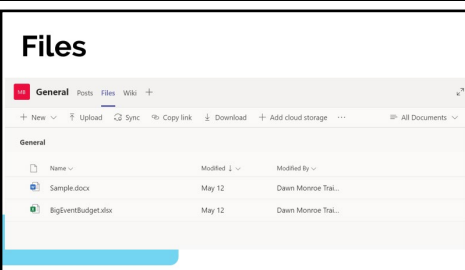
Files

MB General Posts Files Wiki +

+ New ⌄ Upload Sync Copy link Download + Add cloud storage ··· All Documents ⌄

General

| Name ⌄ | Modified ↓ ⌄ | Modified By ⌄ |
|---|---|---|
| Sample.docx | May 12 | Dawn Monroe Trai... |
| BigEventBudget.xlsx | May 12 | Dawn Monroe Trai... |